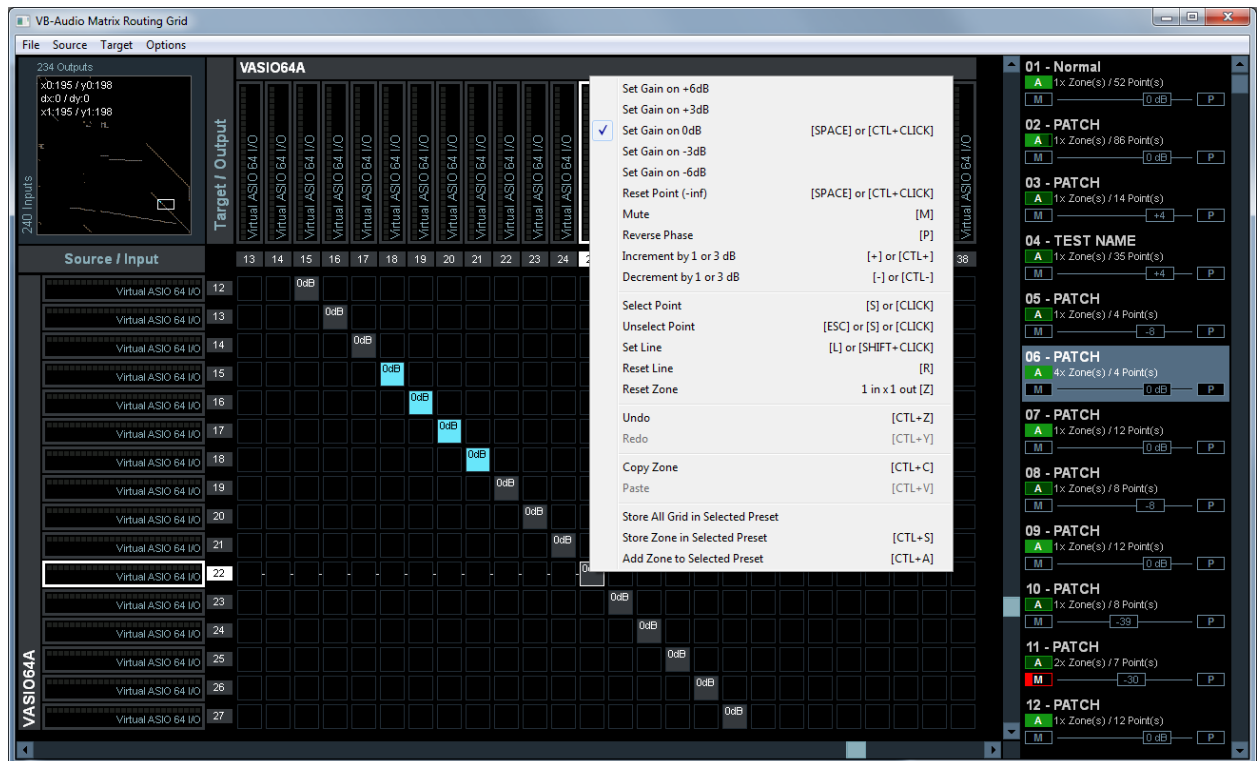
VB-Audio Matrix Routing Grid

File Source Target Options

234 Outputs
x0:195 / y0:198
dx:0 / dy:0
x1:195 / y1:198

240 Inputs

Target / Output

VASIO64A

Virtual ASIO 64 I/O

13 14 15 16 17 18 19 20 21 22 23 24 38

Source / Input

Virtual ASIO 64 I/O 12
Virtual ASIO 64 I/O 13
Virtual ASIO 64 I/O 14
Virtual ASIO 64 I/O 15
Virtual ASIO 64 I/O 16
Virtual ASIO 64 I/O 17
Virtual ASIO 64 I/O 18
Virtual ASIO 64 I/O 19
Virtual ASIO 64 I/O 20
Virtual ASIO 64 I/O 21
Virtual ASIO 64 I/O 22
Virtual ASIO 64 I/O 23
Virtual ASIO 64 I/O 24
Virtual ASIO 64 I/O 25
Virtual ASIO 64 I/O 26
Virtual ASIO 64 I/O 27

VASIO64A

0dB 0dB 0dB 0dB 0dB 0dB 0dB 0dB 0dB 0dB 0dB 0dB 0dB 0dB 0dB

| | |
|---|---|
| Set Gain on +6dB | |
| Set Gain on +3dB | |
| ✓ Set Gain on 0dB | [SPACE] or [CTL+CLICK] |
| Set Gain on -3dB | |
| Set Gain on -6dB | |
| Reset Point (-inf) | [SPACE] or [CTL+CLICK] |
| Mute | [M] |
| Reverse Phase | [P] |
| Increment by 1 or 3 dB | [+] or [CTL+] |
| Decrement by 1 or 3 dB | [-] or [CTL-] |
| Select Point | [S] or [CLICK] |
| Unselect Point | [ESC] or [S] or [CLICK] |
| Set Line | [L] or [SHIFT+CLICK] |
| Reset Line | [R] |
| Reset Zone | 1 in x 1 out [Z] |
| Undo | [CTL+Z] |
| Redo | [CTL+Y] |
| Copy Zone | [CTL+C] |
| Paste | [CTL+V] |
| Store All Grid in Selected Preset | |
| Store Zone in Selected Preset | [CTL+S] |
| Add Zone to Selected Preset | [CTL+A] |

01 - Normal
A 1x Zone(s) / 52 Point(s)
M 0 dB P
02 - PATCH
A 1x Zone(s) / 86 Point(s)
M 0 dB P
03 - PATCH
A 1x Zone(s) / 14 Point(s)
M +4 P
04 - TEST NAME
A 1x Zone(s) / 35 Point(s)
M +4 P
05 - PATCH
A 1x Zone(s) / 4 Point(s)
M -8 P
06 - PATCH
A 4x Zone(s) / 4 Point(s)
M 0 dB P
07 - PATCH
A 1x Zone(s) / 12 Point(s)
M 0 dB P
08 - PATCH
A 1x Zone(s) / 8 Point(s)
M -8 P
09 - PATCH
A 1x Zone(s) / 12 Point(s)
M 0 dB P
10 - PATCH
A 1x Zone(s) / 8 Point(s)
M -39 P
11 - PATCH
A 2x Zone(s) / 7 Point(s)
M -30 P
12 - PATCH
A 1x Zone(s) / 12 Point(s)
M 0 dB P